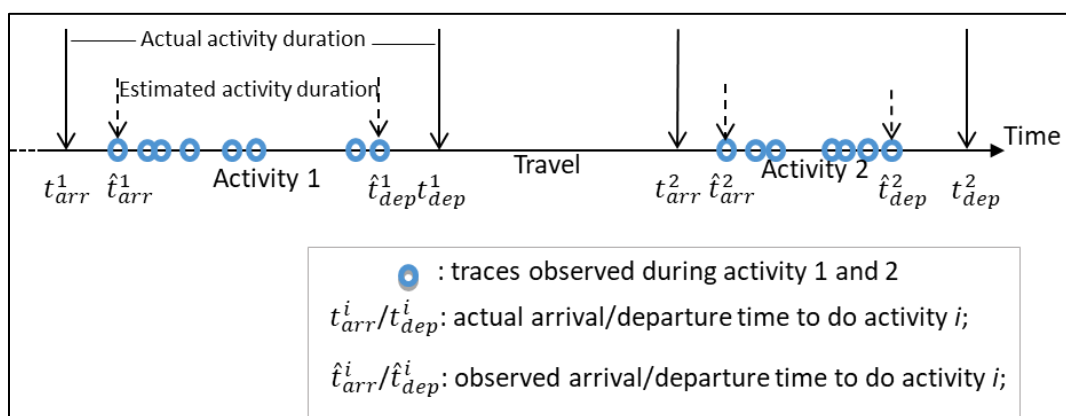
Actual activity duration

Estimated activity duration

Time

Activity 1

Travel

Activity 2

$t_{arr}^1$ $\hat{t}_{arr}^1$ $\hat{t}_{dep}^1$ $t_{dep}^1$ $t_{arr}^2$ $\hat{t}_{arr}^2$ $\hat{t}_{dep}^2$ $t_{dep}^2$

: traces observed during activity 1 and 2

$t_{arr}^i/t_{dep}^i$: actual arrival/departure time to do activity $i$;

$\hat{t}_{arr}^i/\hat{t}_{dep}^i$: observed arrival/departure time to do activity $i$;